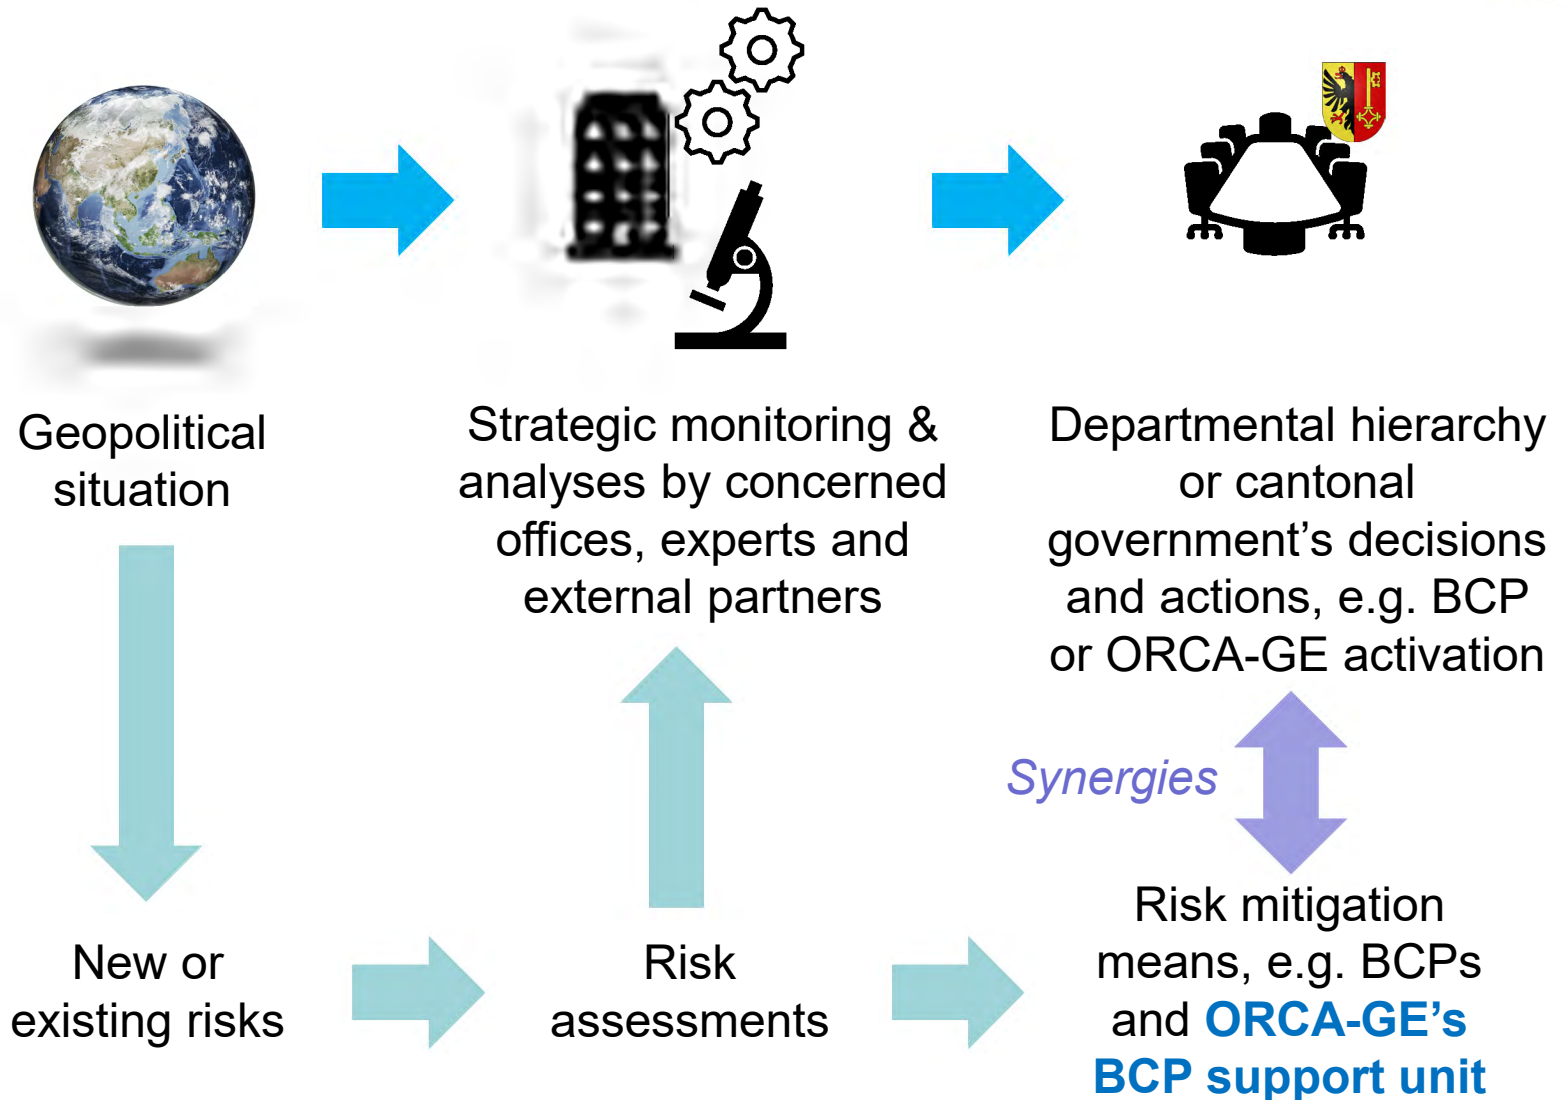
Geopolitical situation

Strategic monitoring & analyses by concerned offices, experts and external partners

Departmental hierarchy or cantonal government’s decisions and actions, e.g. BCP or ORCA-GE activation

Synergies

New or existing risks

Risk assessments

Risk mitigation means, e.g. BCPs and ORCA-GE’s BCP support unit